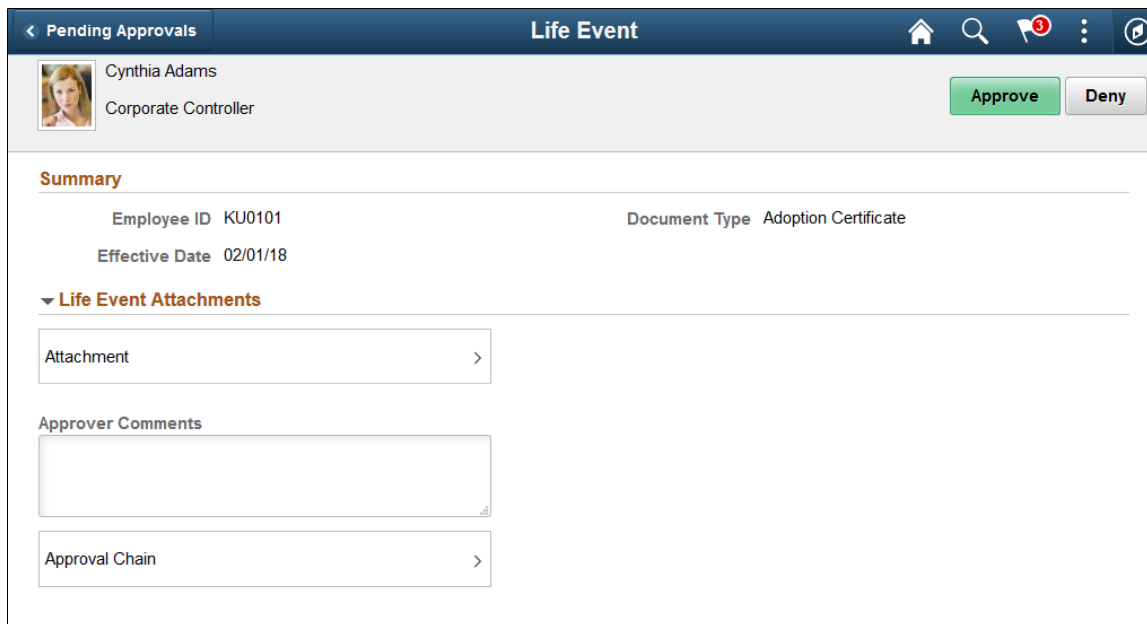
Pending Approvals

Life Event

3

Cynthia Adams

Corporate Controller

Approve

Deny

Summary

Employee ID KU0101

Document Type Adoption Certificate

Effective Date 02/01/18

Life Event Attachments

Attachment

Approver Comments

Approval Chain